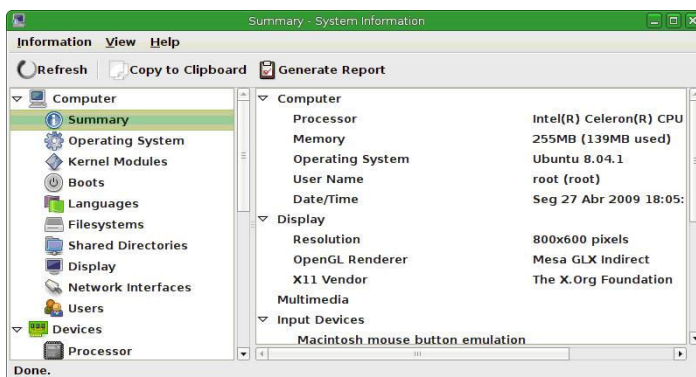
Summary - System Information

Information View Help

Refresh Copy to Clipboard Generate Report

Computer
Summary
Operating System
Kernel Modules
Boots
Languages
Filesystems
Shared Directories
Display
Network Interfaces
Users
Devices
Processor

| | |
|---|---|
| Computer | |
| Processor | Intel(R) Celeron(R) CPU |
| Memory | 255MB (139MB used) |
| Operating System | Ubuntu 8.04.1 |
| User Name | root (root) |
| Date/Time | Seg 27 Abr 2009 18:05: |
| Display | |
| Resolution | 800x600 pixels |
| OpenGL Renderer | Mesa GLX Indirect |
| X11 Vendor | The X.Org Foundation |
| Multimedia | |
| Input Devices | |
| Macintosh mouse button emulation | |

Done.